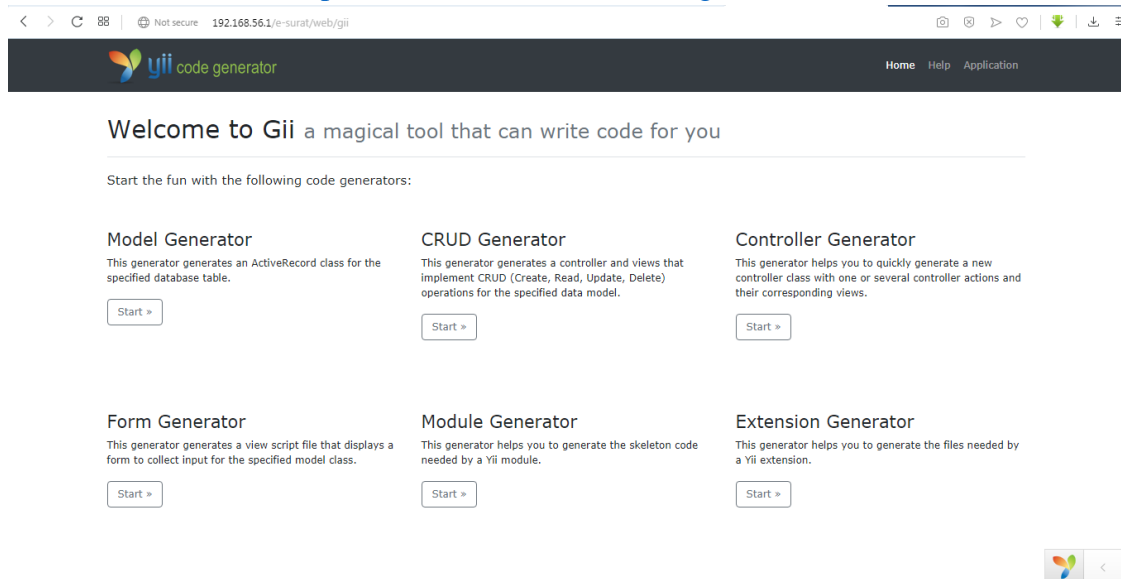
Not secure 192.168.56.1/e-surat/web/gii

yii code generator

Home Help Application

Welcome to Gii a magical tool that can write code for you

Start the fun with the following code generators:

Model Generator
This generator generates an ActiveRecord class for the specified database table.
Start »

CRUD Generator
This generator generates a controller and views that implement CRUD (Create, Read, Update, Delete) operations for the specified data model.
Start »

Controller Generator
This generator helps you to quickly generate a new controller class with one or several controller actions and their corresponding views.
Start »

Form Generator
This generator generates a view script file that displays a form to collect input for the specified model class.
Start »

Module Generator
This generator helps you to generate the skeleton code needed by a Yii module.
Start »

Extension Generator
This generator helps you to generate the files needed by a Yii extension.
Start »